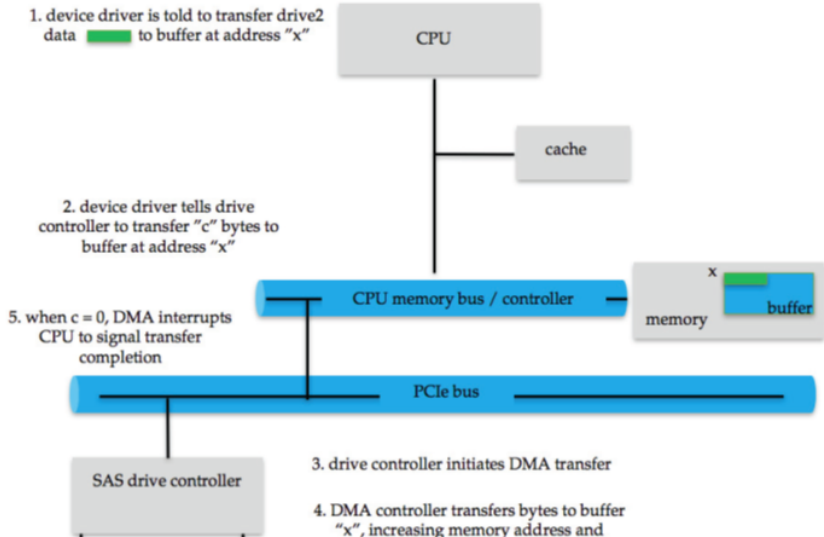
1. device driver is told to transfer drive2 data to buffer at address "x"

CPU

cache

2. device driver tells drive controller to transfer "c" bytes to buffer at address "x"

CPU memory bus / controller

x

buffer

memory

5. when c = 0, DMA interrupts CPU to signal transfer completion

PCIe bus

SAS drive controller

3. drive controller initiates DMA transfer

4. DMA controller transfers bytes to buffer "x", increasing memory address and